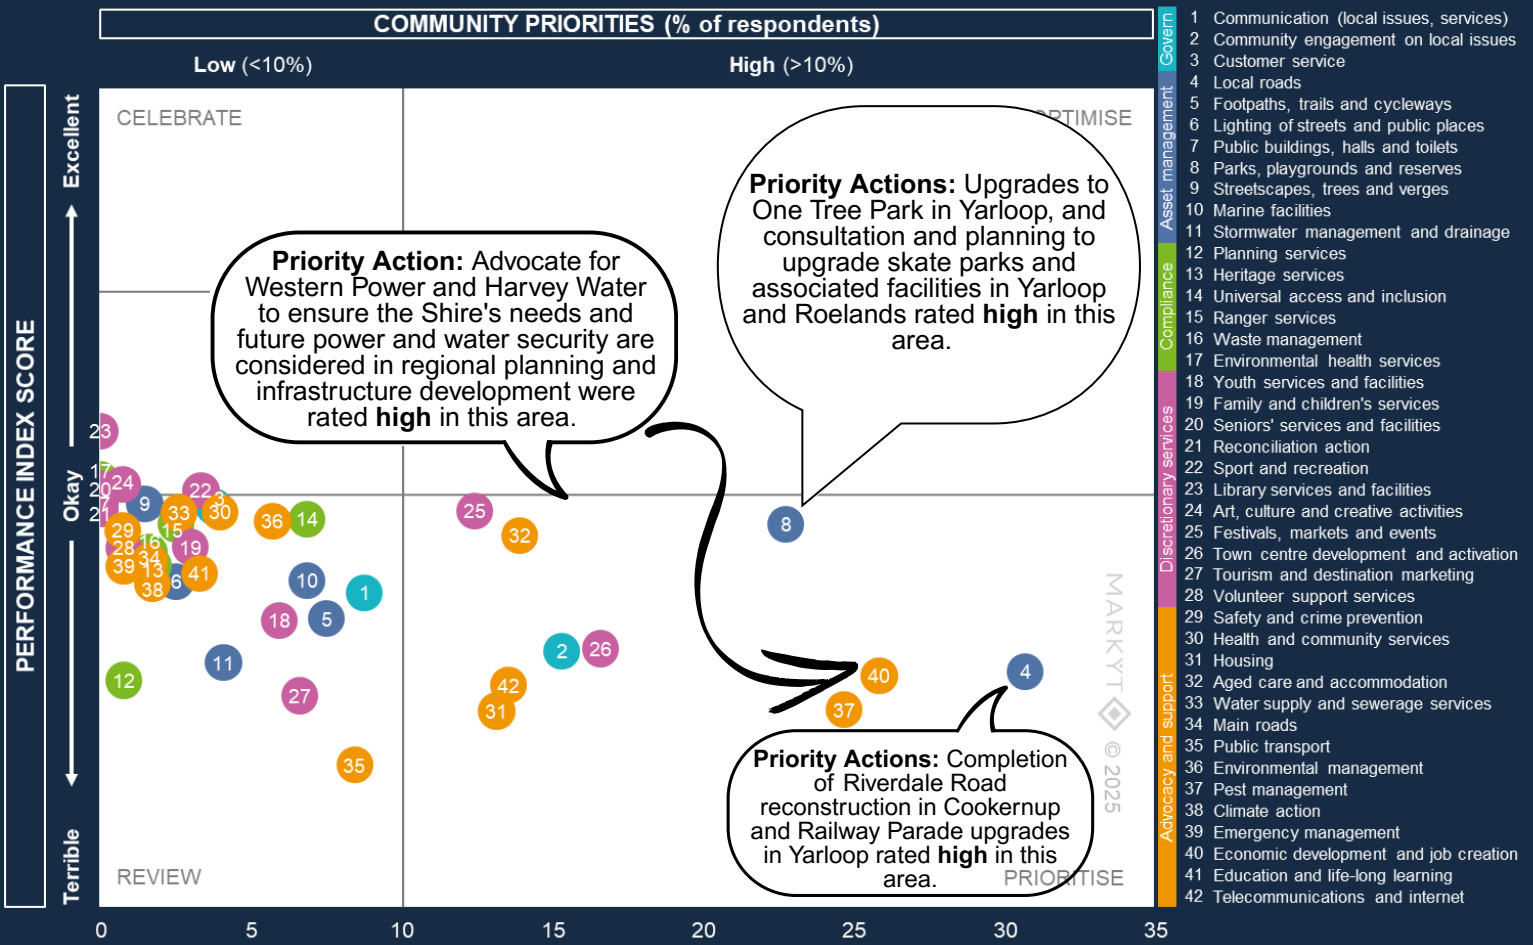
COMMUNITY PRIORITIES (% of respondents)

Low (<10%)

High (>10%)

PERFORMANCE INDEX SCORE

Excellent

Okay

Terrible

CELEBRATE

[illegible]PTIMISE

REVIEW

PRIORITISE

Priority Action: Advocate for Western Power and Harvey Water to ensure the Shire's needs and future power and water security are considered in regional planning and infrastructure development were rated **high** in this area.

Priority Actions: Upgrades to One Tree Park in Yarloop, and consultation and planning to upgrade skate parks and associated facilities in Yarloop and Roelands rated **high** in this area.

Priority Actions: Completion of Riverdale Road reconstruction in Cookernup and Railway Parade upgrades in Yarloop rated **high** in this area.

23 17 20 24 21 9 22 3 33 30 29 15 16 28 34 19 39 13 6 41 38 36 14 10 1 18 5 11 12 27 35 25 32 8 2 26 42 31 40 37 4

MARKYT © 2025

0 5 10 15 20 25 30 35

Govern

Asset management

Compliance

Discretionary services

Advocacy and support

1 Communication (local issues, services)
2 Community engagement on local issues
3 Customer service
4 Local roads
5 Footpaths, trails and cycleways
6 Lighting of streets and public places
7 Public buildings, halls and toilets
8 Parks, playgrounds and reserves
9 Streetscapes, trees and verges
10 Marine facilities
11 Stormwater management and drainage
12 Planning services
13 Heritage services
14 Universal access and inclusion
15 Ranger services
16 Waste management
17 Environmental health services
18 Youth services and facilities
19 Family and children's services
20 Seniors' services and facilities
21 Reconciliation action
22 Sport and recreation
23 Library services and facilities
24 Art, culture and creative activities
25 Festivals, markets and events
26 Town centre development and activation
27 Tourism and destination marketing
28 Volunteer support services
29 Safety and crime prevention
30 Health and community services
31 Housing
32 Aged care and accommodation
33 Water supply and sewerage services
34 Main roads
35 Public transport
36 Environmental management
37 Pest management
38 Climate action
39 Emergency management
40 Economic development and job creation
41 Education and life-long learning
42 Telecommunications and internet